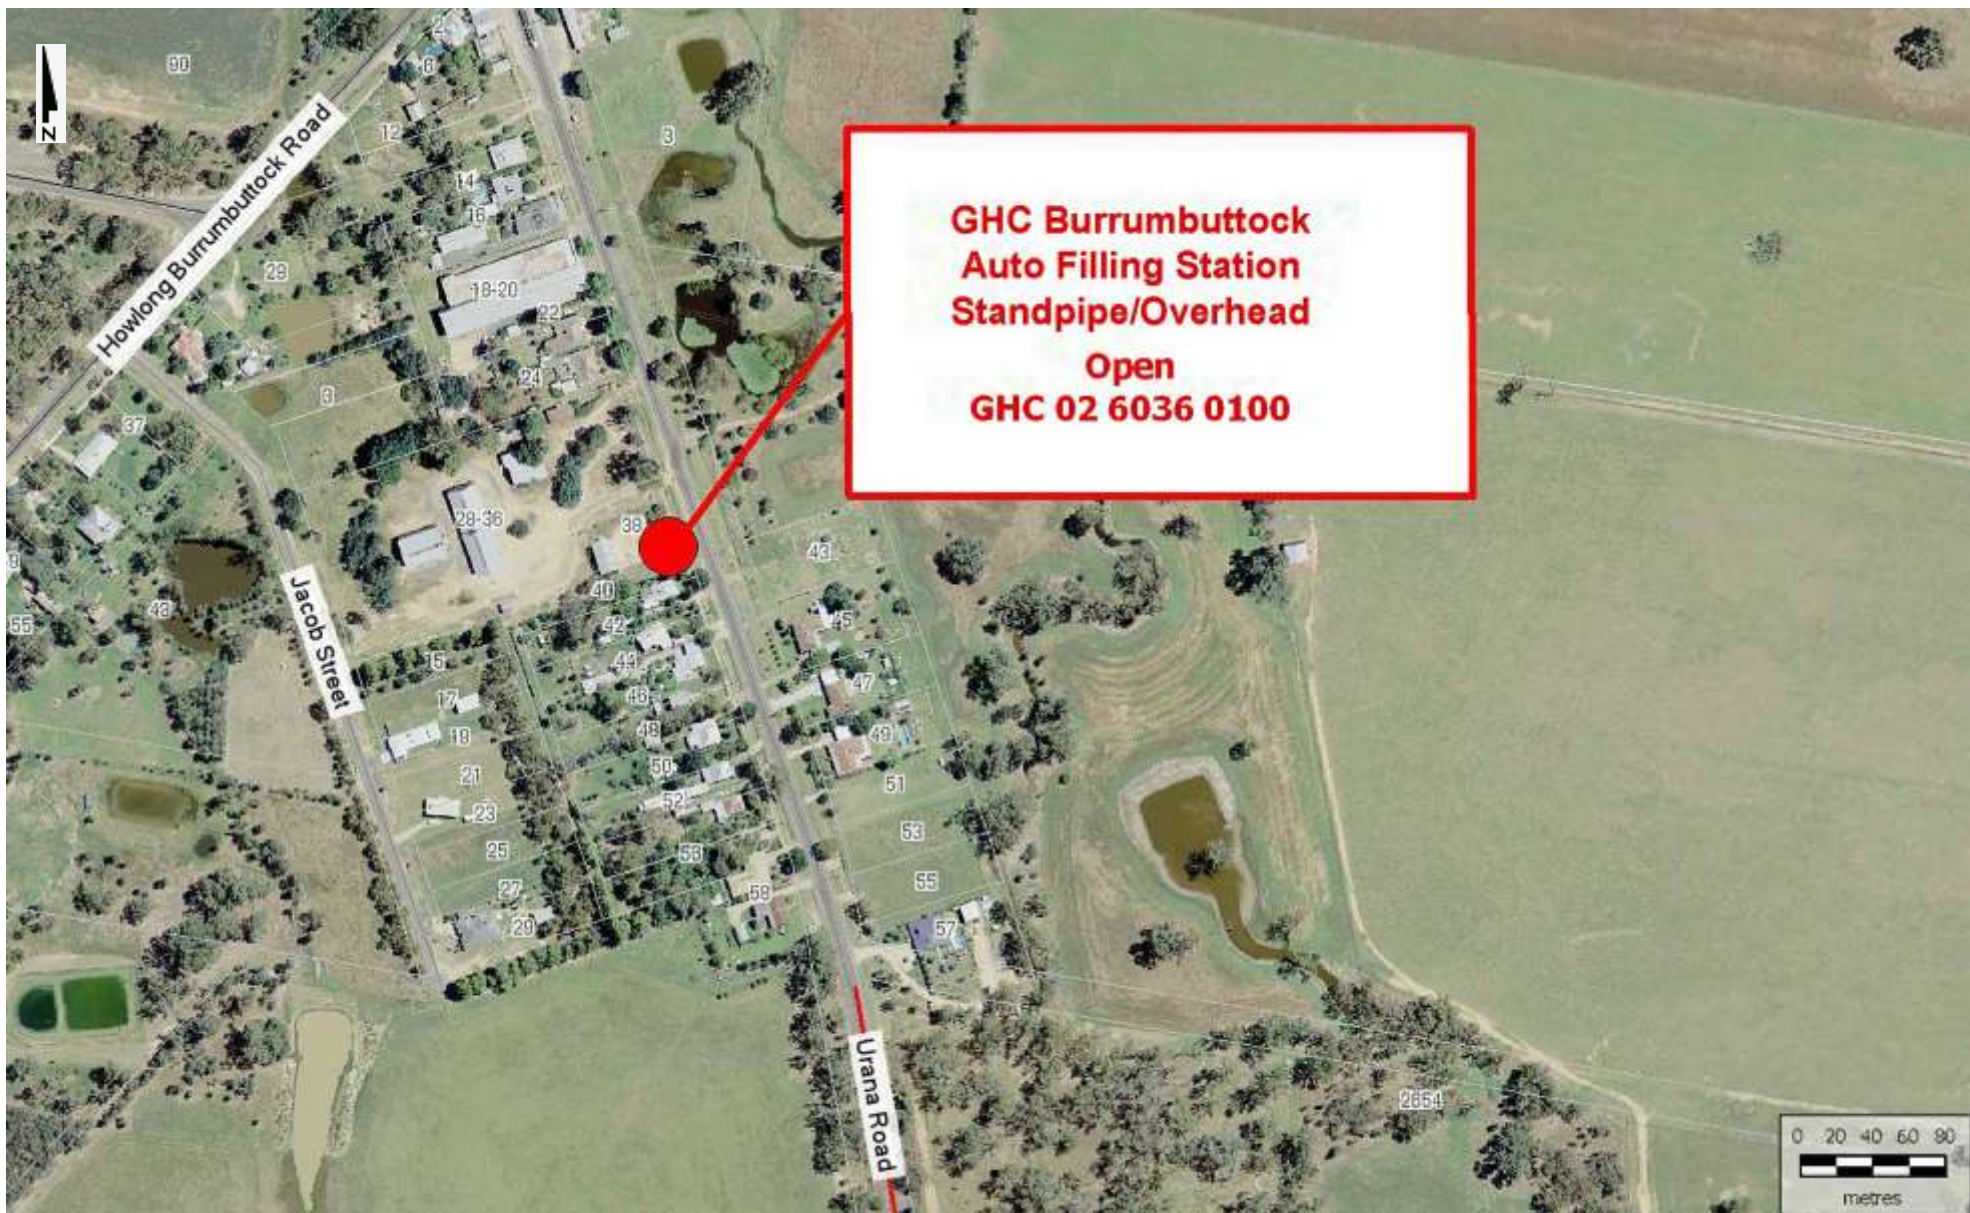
N

90

Howlong Burrumbuttock Road

6

12

14

16

29

18-20

22

3

24

37

28-36

38

40

42

44

46

48

50

52

56

58

43

45

47

49

51

53

55

57

Jacob Street

15

17

19

21

23

25

27

29

42

55

8

3

2854

Urana Road

GHC Burrumbuttock
Auto Filling Station
Standpipe/Overhead
Open
GHC 02 6036 0100

0 20 40 60 80
metres